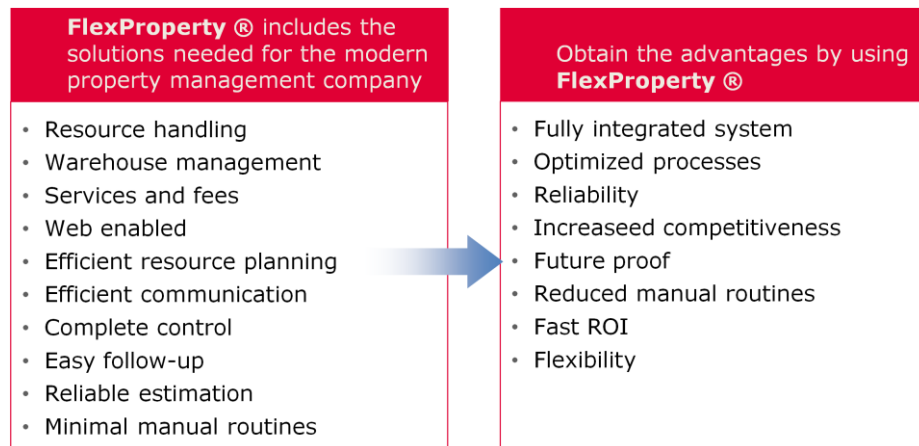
**FlexProperty ®** includes the solutions needed for the modern property management company

- Resource handling
- Warehouse management
- Services and fees
- Web enabled
- Efficient resource planning
- Efficient communication
- Complete control
- Easy follow-up
- Reliable estimation
- Minimal manual routines

Obtain the advantages by using **FlexProperty ®**

- Fully integrated system
- Optimized processes
- Reliability
- Increaseed competitiveness
- Future proof
- Reduced manual routines
- Fast ROI
- Flexibility